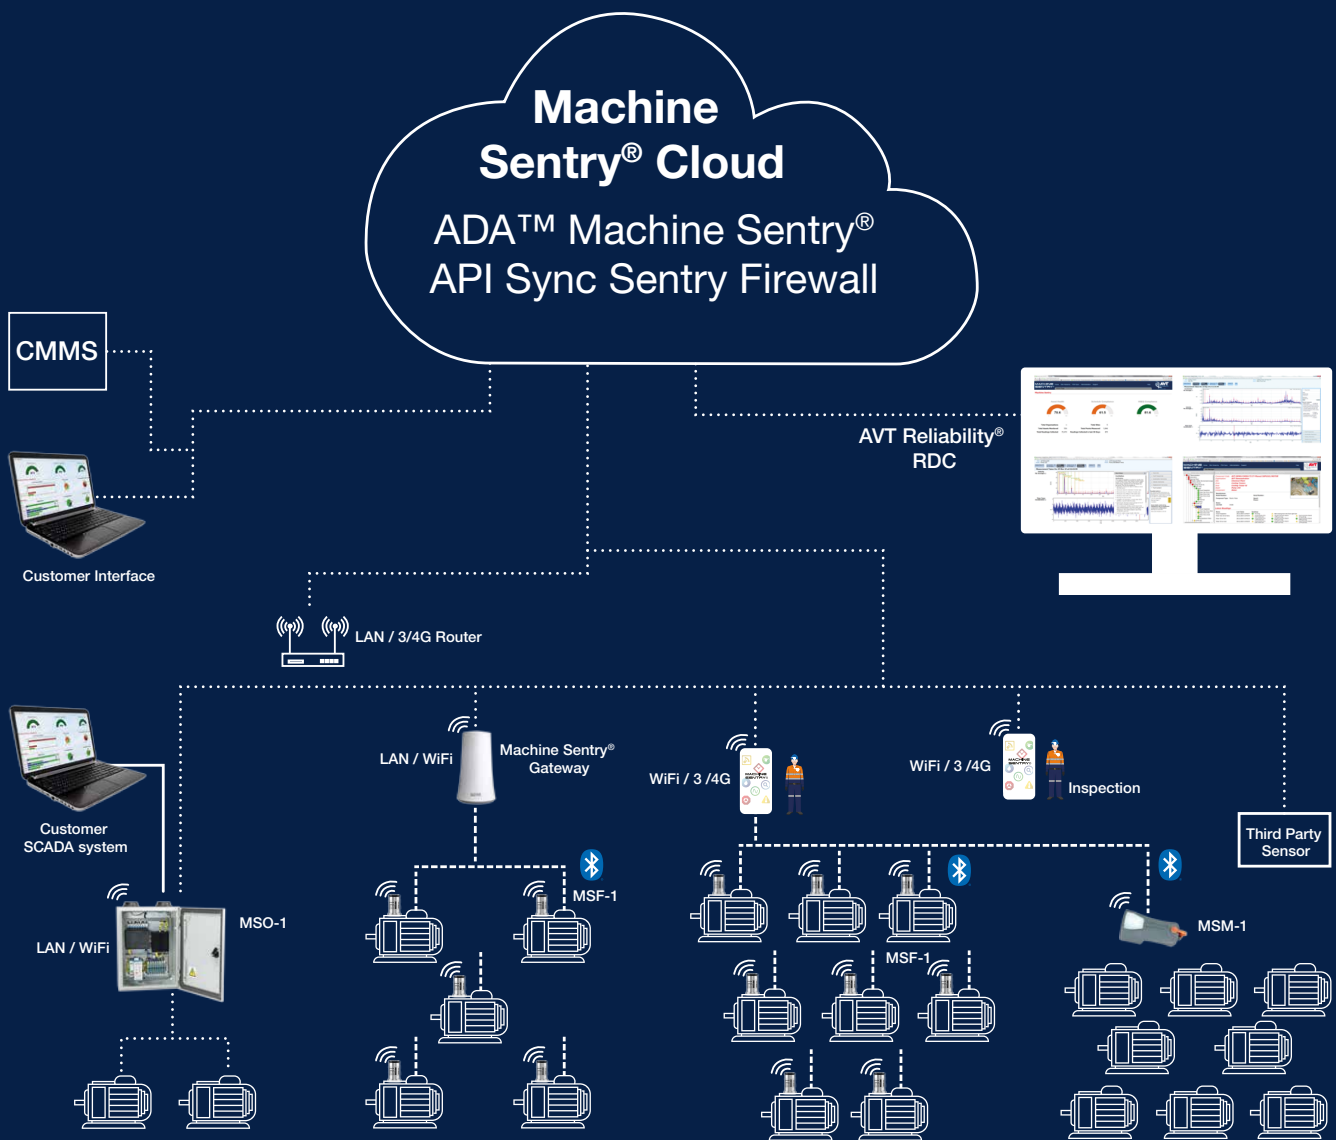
Machine Sentry® Cloud

ADA™ Machine Sentry®
API Sync Sentry Firewall

CMMS

Customer Interface

AVT Reliability®
RDC

LAN / 3/4G Router

Customer
SCADA system

LAN / WiFi

Machine Sentry®
Gateway

WiFi / 3 /4G

WiFi / 3 /4G

Inspection

Third Party
Sensor

MSF-1

MSO-1

LAN / WiFi

MSF-1

MSM-1